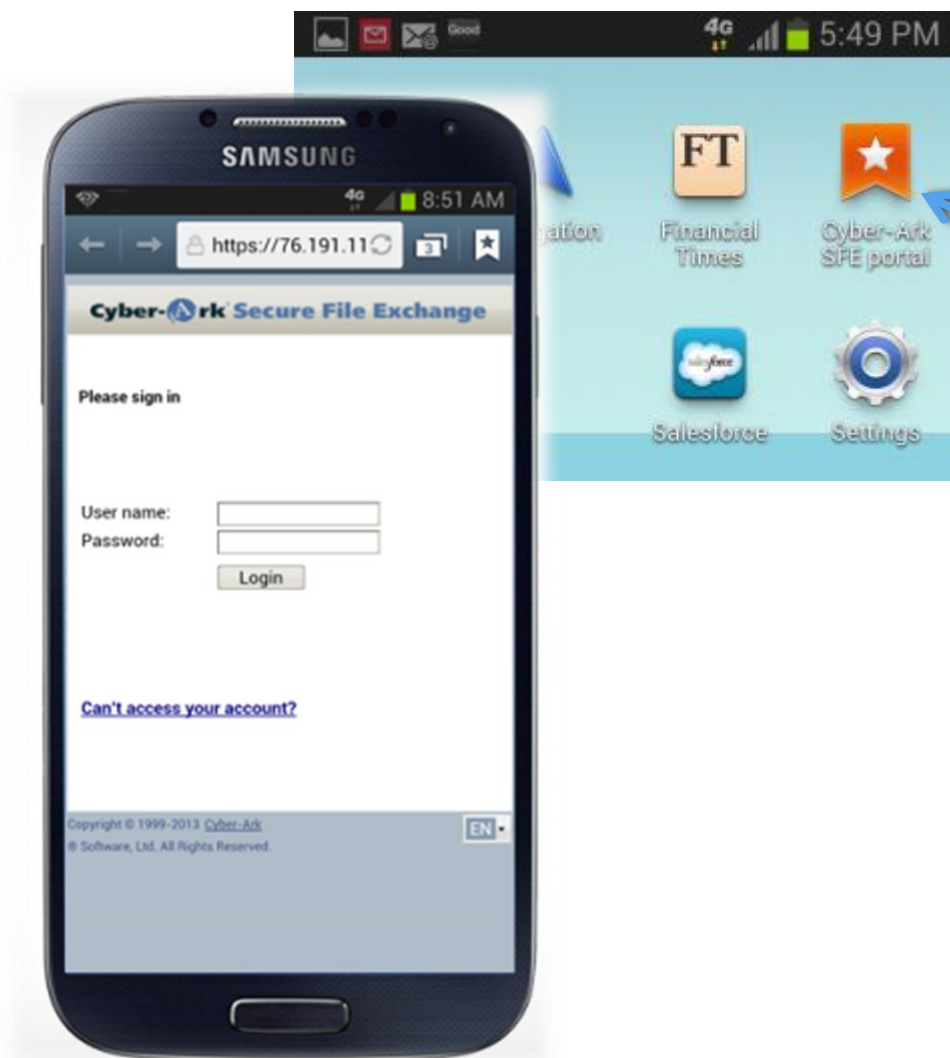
Good 4G 5:49 PM

gation

FT
Financial Times

Cyber-Ark SFE portal

salesforce
Salesforce

Settings

SAMSUNG

4G 8:51 AM

https://76.191.11

3

Cyber-Ark Secure File Exchange

Please sign in

User name:
Password:
Login

Can't access your account?

Copyright © 1999-2013 Cyber-Ark ® Software, Ltd. All Rights Reserved.

EN